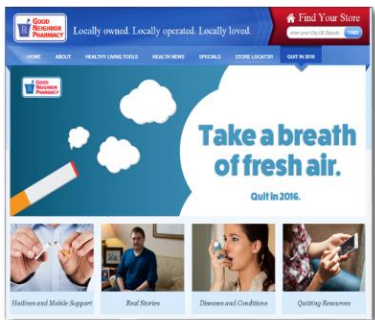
GOOD NEIGHBOR PHARMACY Locally owned. Locally operated. Locally loved.

Find Your Store

Enter your City OR Zipcode

HOME ABOUT HEALTHY LIVING TOOLS HEALTH NEWS SPECIALS STORE LOCATOR QUIT IN 2016

GOOD NEIGHBOR PHARMACY

Take a breath of fresh air.

Quit in 2016.

Hotlines and Mobile Support

Real Stories

Diseases and Conditions

Quitting Resources